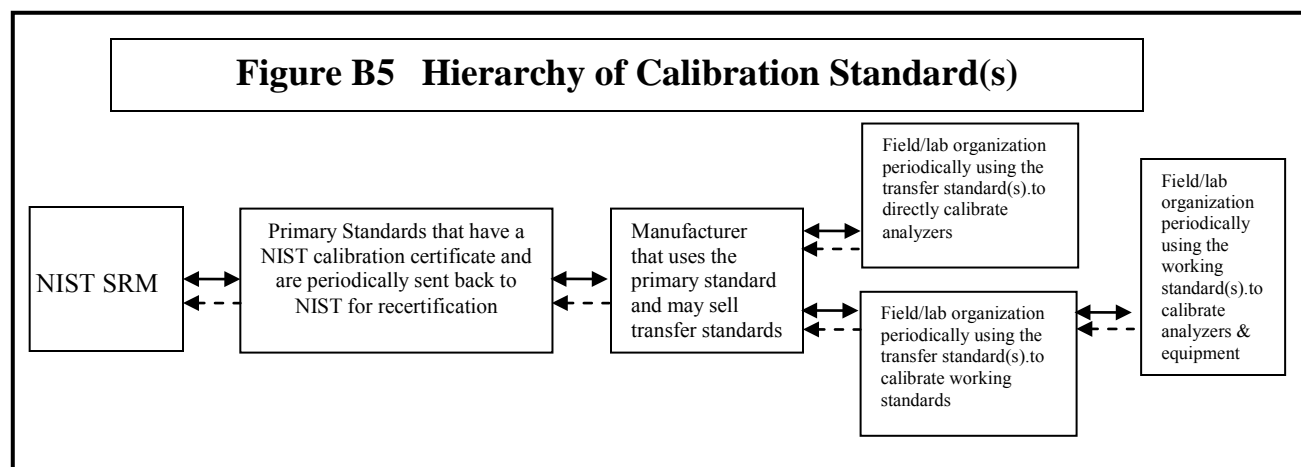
Figure B5 Hierarchy of Calibration Standard(s)

NIST SRM

Primary Standards that have a NIST calibration certificate and are periodically sent back to NIST for recertification

Manufacturer that uses the primary standard and may sell transfer standards

Field/lab organization periodically using the transfer standard(s).to directly calibrate analyzers

Field/lab organization periodically using the transfer standard(s).to calibrate working standards

Field/lab organization periodically using the working standard(s).to calibrate analyzers & equipment